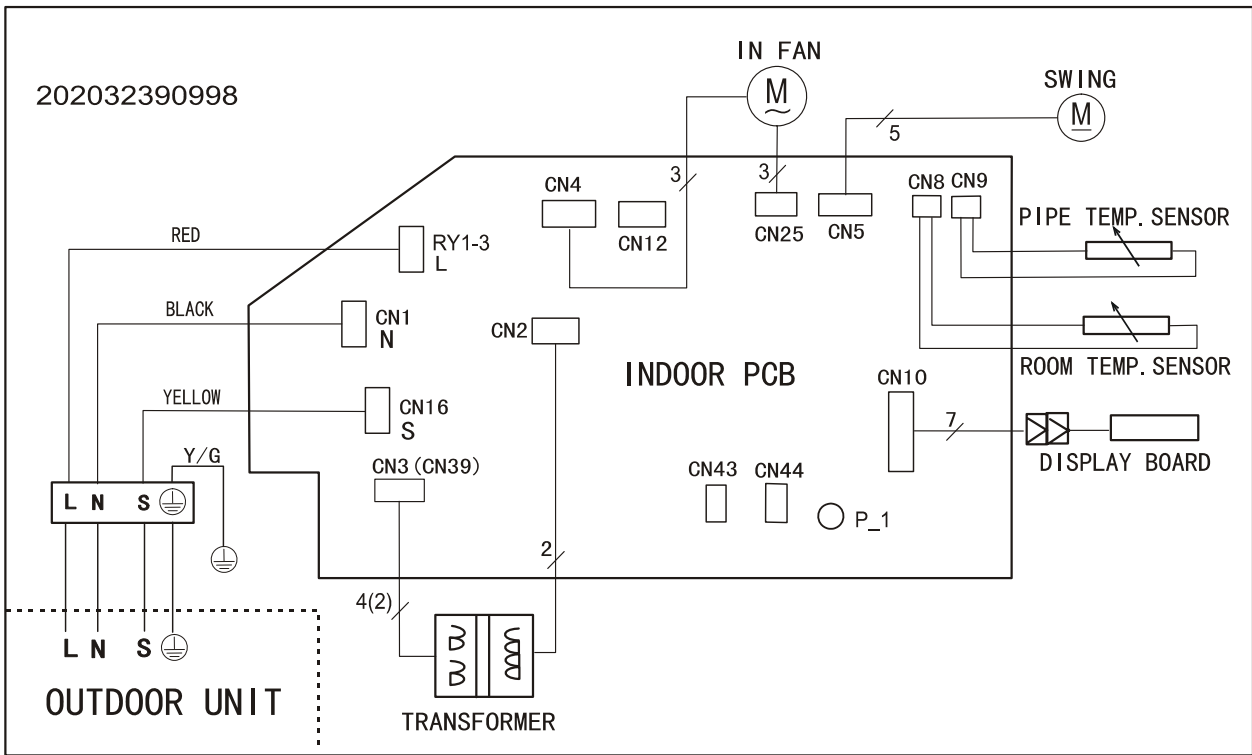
202032390998

IN FAN

M

SWING

M

5

3

3

CN4

CN12

CN25

CN5

CN8 CN9

PIPE TEMP. SENSOR

RED

RY1-3
L

BLACK

CN1
N

CN2

ROOM TEMP. SENSOR

INDOOR PCB

CN10

YELLOW

CN16
S

7

DISPLAY BOARD

Y/G

CN3 (CN39)

CN43 CN44

P_1

L N S

2

4(2)

L N S

OUTDOOR UNIT

TRANSFORMER